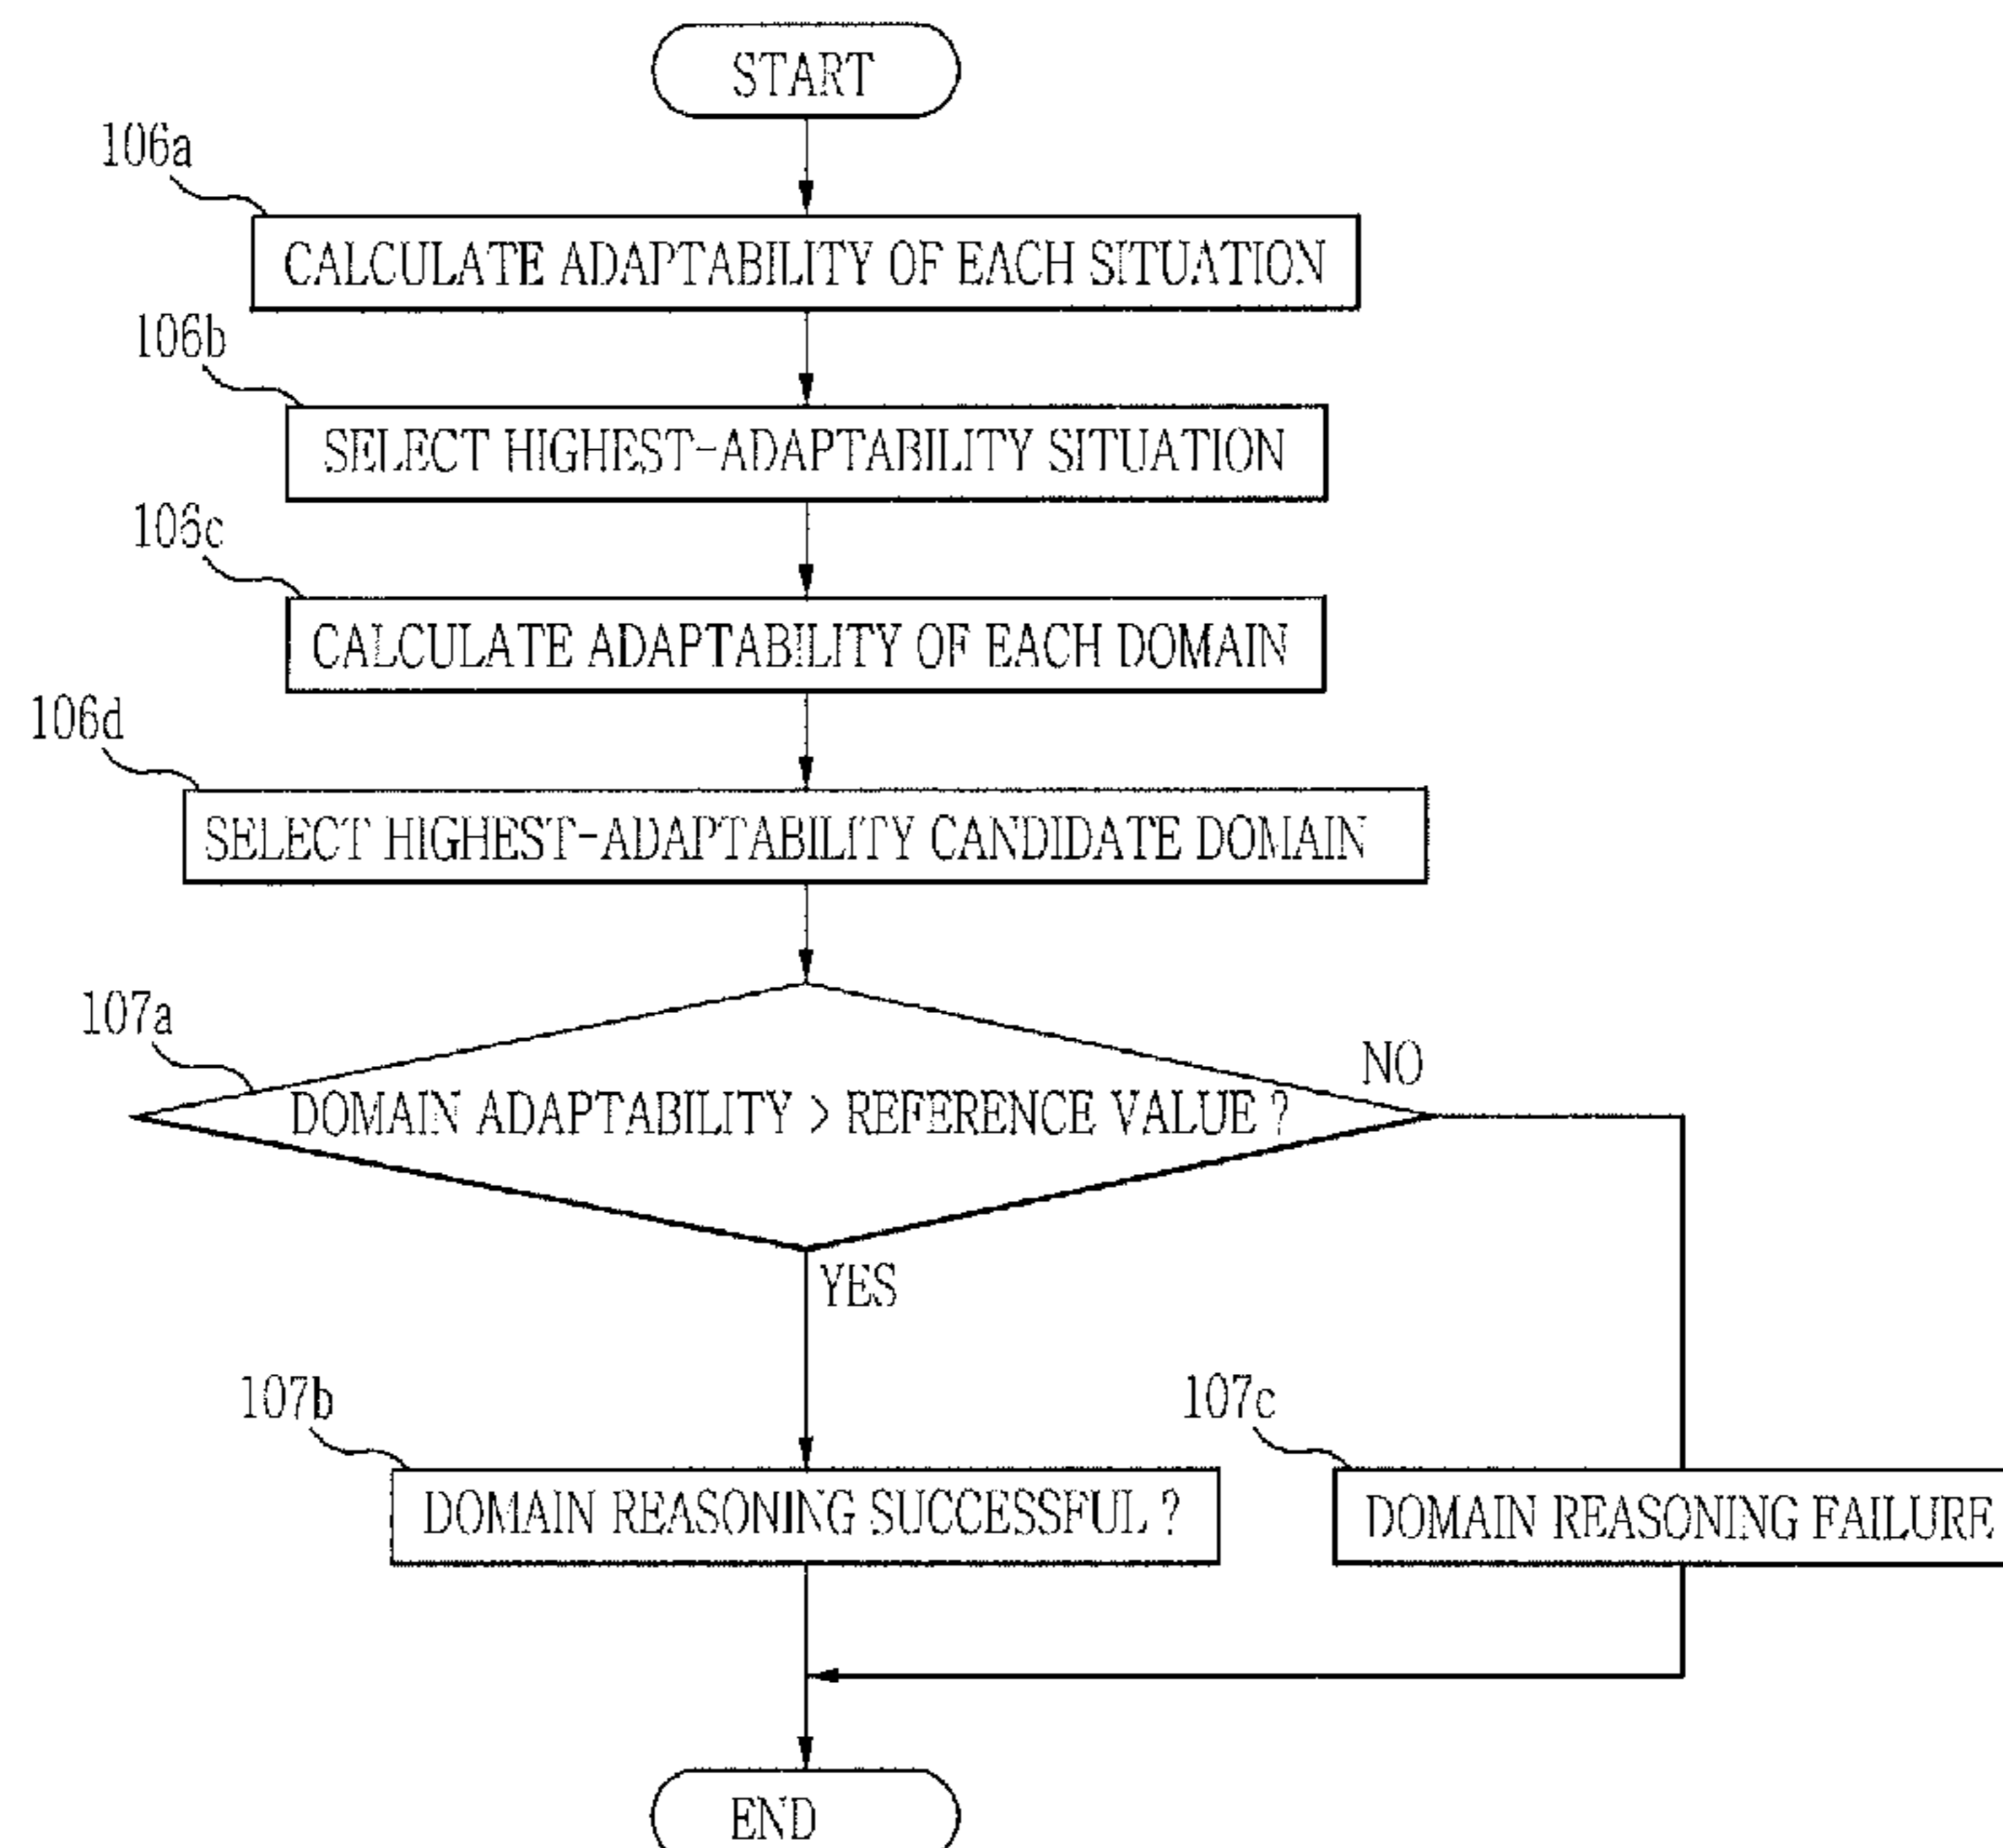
START

106a

CALCULATE ADAPTABILITY OF EACH SITUATION

106b

SELECT HIGHEST-ADAPTABILITY SITUATION

106c

CALCULATE ADAPTABILITY OF EACH DOMAIN

106d

SELECT HIGHEST-ADAPTABILITY CANDIDATE DOMAIN

107a

DOMAIN ADAPTABILITY > REFERENCE VALUE ?

NO

YES

107b

DOMAIN REASONING SUCCESSFUL ?

107c

DOMAIN REASONING FAILURE

END